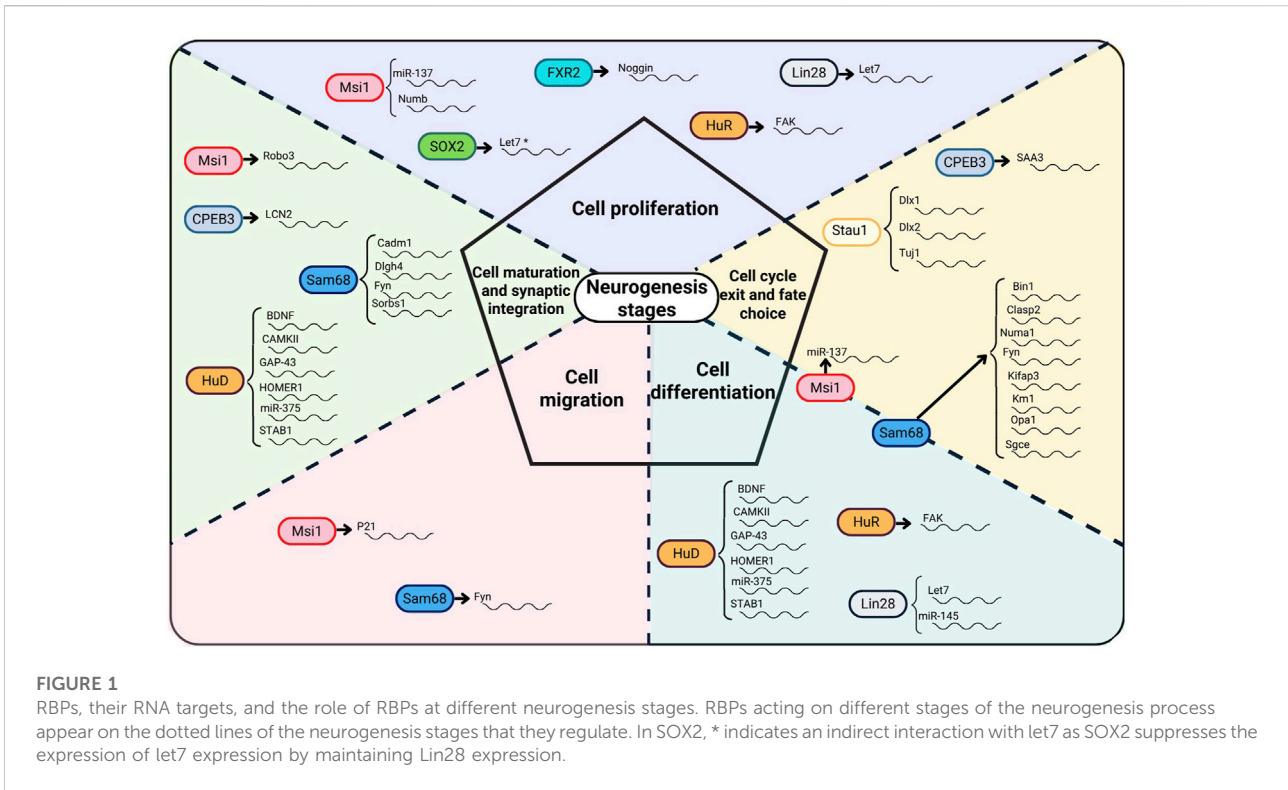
Msi1 miR-137 Numb

FXR2 Noggin

Lin28 Let7

SOX2 Let7 *

HuR FAK

Msi1 Robo3

CPEB3 SAA3

CPEB3 LCN2

Cell proliferation

Stau1 Dlx1 Dlx2 Tuj1

Sam68 Cadm1 Dlgh4 Fyn Sorbs1

Cell maturation and synaptic integration

Neurogenesis stages

Cell cycle exit and fate choice

Bin1 Clasp2 Numa1 Fyn Kifap3 Km1 Opa1 Sgce

HuD BDNF CAMKII GAP-43 HOMER1 miR-375 STAB1

Cell migration

Cell differentiation

miR-137

Msi1

Sam68

HuD BDNF CAMKII GAP-43 HOMER1 miR-375 STAB1

HuR FAK

Msi1 P21

Lin28 Let7 miR-145

Sam68 Fyn

FIGURE 1
RBPs, their RNA targets, and the role of RBPs at different neurogenesis stages. RBPs acting on different stages of the neurogenesis process appear on the dotted lines of the neurogenesis stages that they regulate. In SOX2, * indicates an indirect interaction with let7 as SOX2 suppresses the expression of let7 expression by maintaining Lin28 expression.